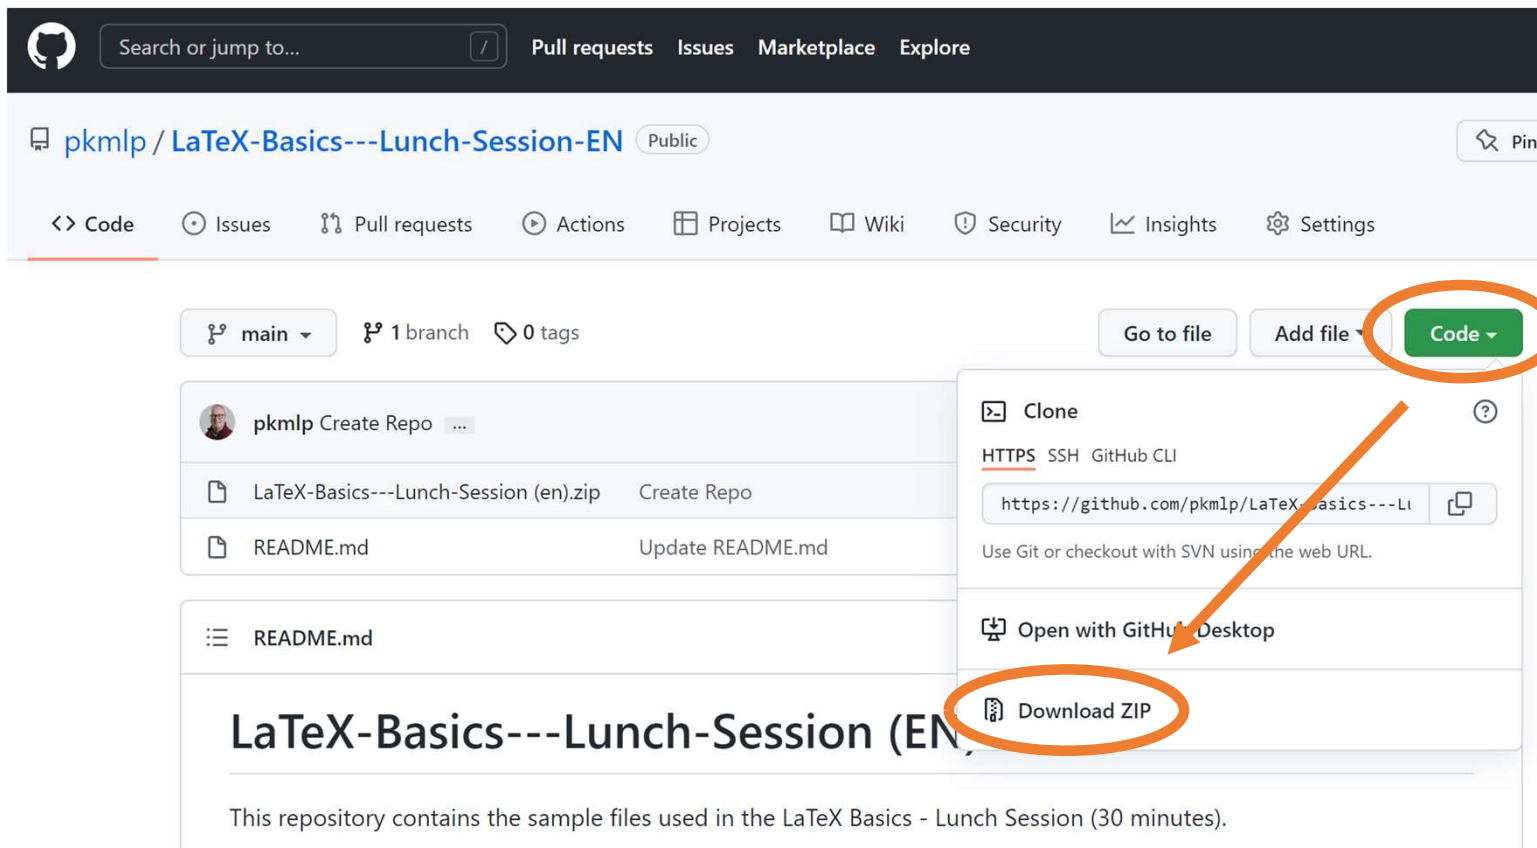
Search or jump to... /
Pull requests Issues Marketplace Explore

pkmlp / LaTeX-Basics---Lunch-Session-EN Public

Pin

Code Issues Pull requests Actions Projects Wiki Security Insights Settings

main 1 branch 0 tags

Go to file Add file Code

pkmlp Create Repo ...

LaTeX-Basics---Lunch-Session (en).zip Create Repo

README.md Update README.md

README.md

Clone

HTTPS SSH GitHub CLI

https://github.com/pkmlp/LaTeX-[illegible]asics---L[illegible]

Use Git or checkout with SVN using the web URL.

Open with GitHu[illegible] Desktop

Download ZIP

LaTeX-Basics---Lunch-Session (EN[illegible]

This repository contains the sample files used in the LaTeX Basics - Lunch Session (30 minutes).